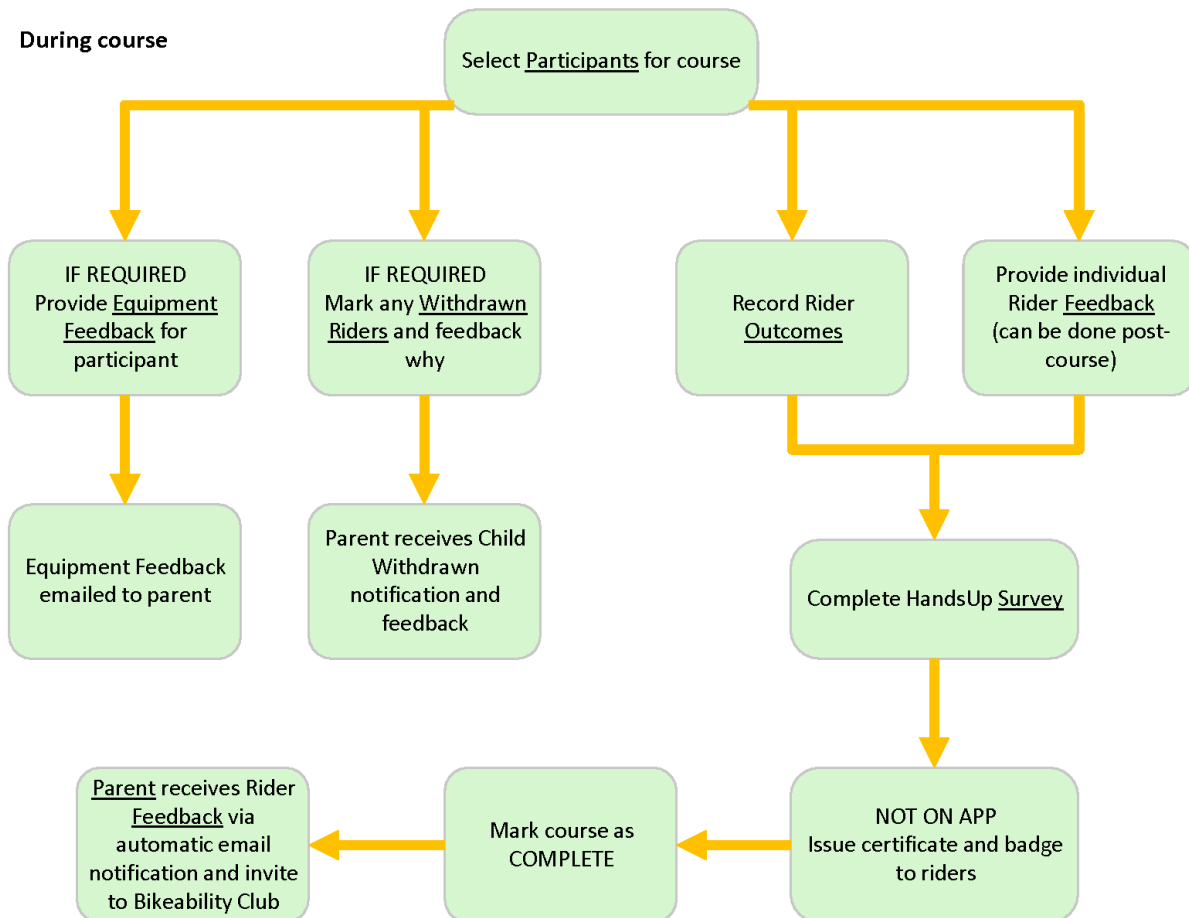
During course

Select Participants for course

IF REQUIRED
Provide Equipment Feedback for participant

IF REQUIRED
Mark any Withdrawn Riders and feedback why

Record Rider Outcomes

Provide individual Rider Feedback (can be done post-course)

Equipment Feedback emailed to parent

Parent receives Child Withdrawn notification and feedback

Complete HandsUp Survey

NOT ON APP
Issue certificate and badge to riders

Mark course as COMPLETE

Parent receives Rider Feedback via automatic email notification and invite to Bikeability Club